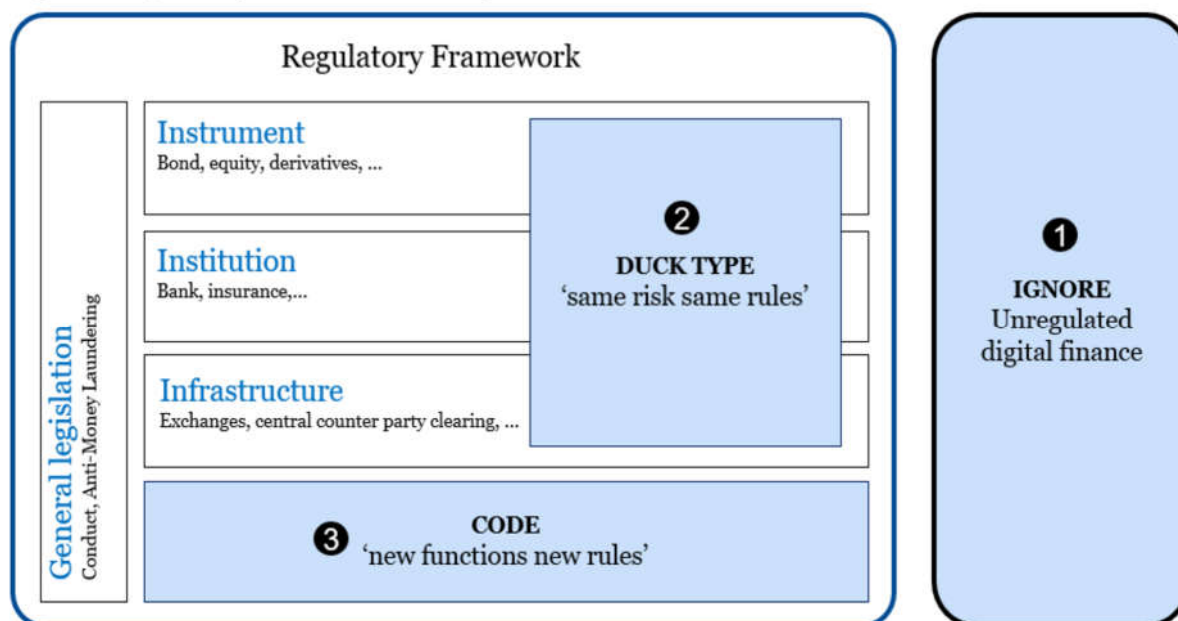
Regulatory Framework

General legislation
Conduct, Anti-Money Laundering

Instrument
Bond, equity, derivatives, ...

Institution
Bank, insurance,...

Infrastructure
Exchanges, central counter party clearing, ...

2
DUCK TYPE
'same risk same rules'

3
CODE
'new functions new rules'

1
IGNORE
Unregulated digital finance